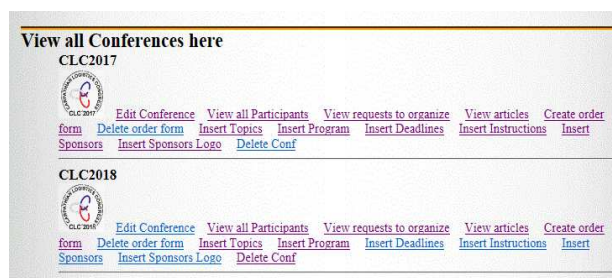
View all Conferences here

CLC2017

CLC'2017

Edit Conference View all Participants View requests to organize View articles Create order form Delete order form Insert Topics Insert Program Insert Deadlines Insert Instructions Insert Sponsors Insert Sponsors Logo Delete Conf

CLC2018

CLC'2018

Edit Conference View all Participants View requests to organize View articles Create order form Delete order form Insert Topics Insert Program Insert Deadlines Insert Instructions Insert Sponsors Insert Sponsors Logo Delete Conf